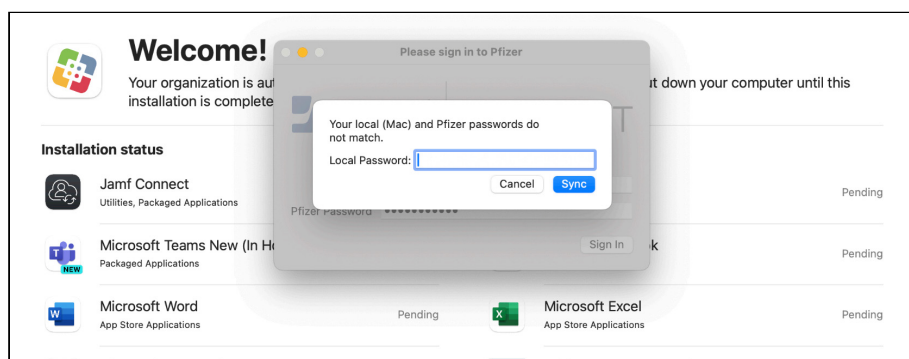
Welcome!

Your organization is aut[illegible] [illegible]t down your computer until this installation is complete

Installation status

Jamf Connect
Utilities, Packaged Applications

Pending

NEW
Microsoft Teams New (In H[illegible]
Packaged Applications

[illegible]k

Pending

Microsoft Word
App Store Applications

Pending

Microsoft Excel
App Store Applications

Pending

Please sign in to Pfizer

Pfizer Password ••••••••••••

Sign In

Your local (Mac) and Pfizer passwords do not match.

Local Password:

Cancel

Sync